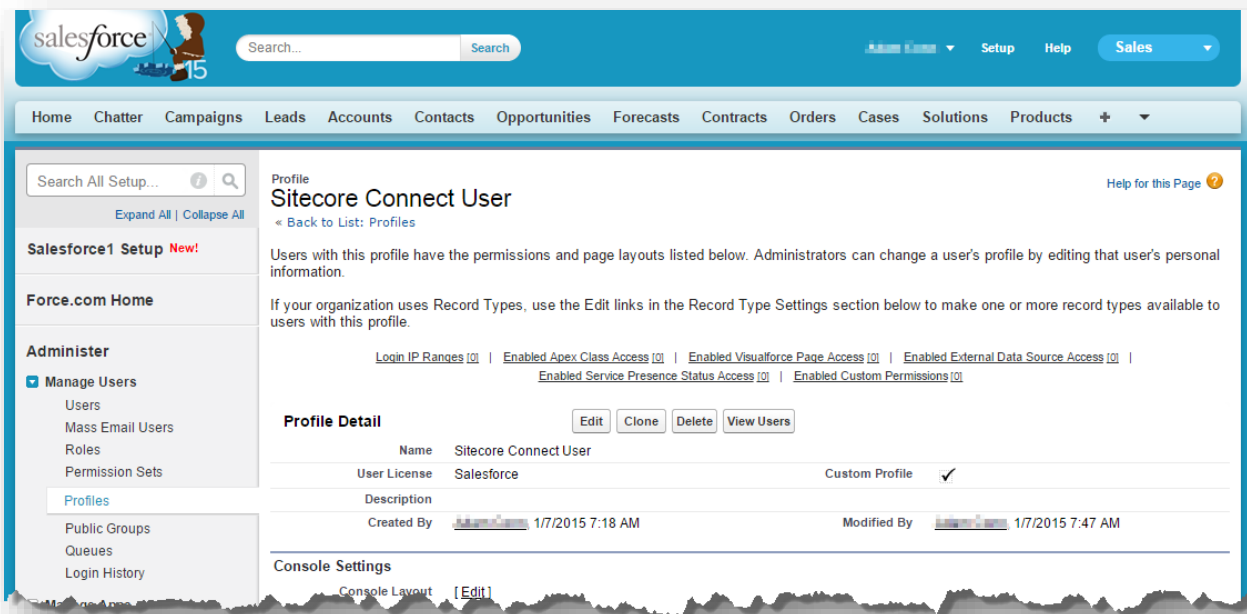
salesforce 15

Search... Search

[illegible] Setup Help Sales

Home Chatter Campaigns Leads Accounts Contacts Opportunities Forecasts Contracts Orders Cases Solutions Products +

Search All Setup...

Expand All | Collapse All

Salesforce1 Setup New!

Force.com Home

Administer

Manage Users

Users

Mass Email Users

Roles

Permission Sets

Profiles

Public Groups

Queues

Login History

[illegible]

Profile

Sitecore Connect User

« Back to List: Profiles

Help for this Page

Users with this profile have the permissions and page layouts listed below. Administrators can change a user's profile by editing that user's personal information.

If your organization uses Record Types, use the Edit links in the Record Type Settings section below to make one or more record types available to users with this profile.

Login IP Ranges [0] | Enabled Apex Class Access [0] | Enabled Visualforce Page Access [0] | Enabled External Data Source Access [0] | Enabled Service Presence Status Access [0] | Enabled Custom Permissions [0]

Profile Detail Edit Clone Delete View Users

| | | | |
|---|---|---|---|
| Name | Sitecore Connect User | | |
| User License | Salesforce | Custom Profile | ✓ |
| Description | | | |
| Created By | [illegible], 1/7/2015 7:18 AM | Modified By | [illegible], 1/7/2015 7:47 AM |

Console Settings

Console Layout [ Edit ]